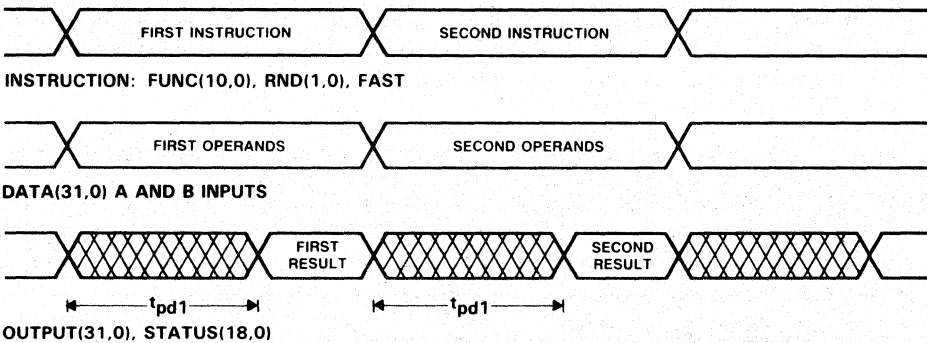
FIRST INSTRUCTION

SECOND INSTRUCTION

INSTRUCTION: FUNC(10,0), RND(1,0), FAST

FIRST OPERANDS

SECOND OPERANDS

DATA(31,0) A AND B INPUTS

FIRST RESULT

SECOND RESULT

$t_{pd1}$

$t_{pd1}$

OUTPUT(31,0), STATUS(18,0)